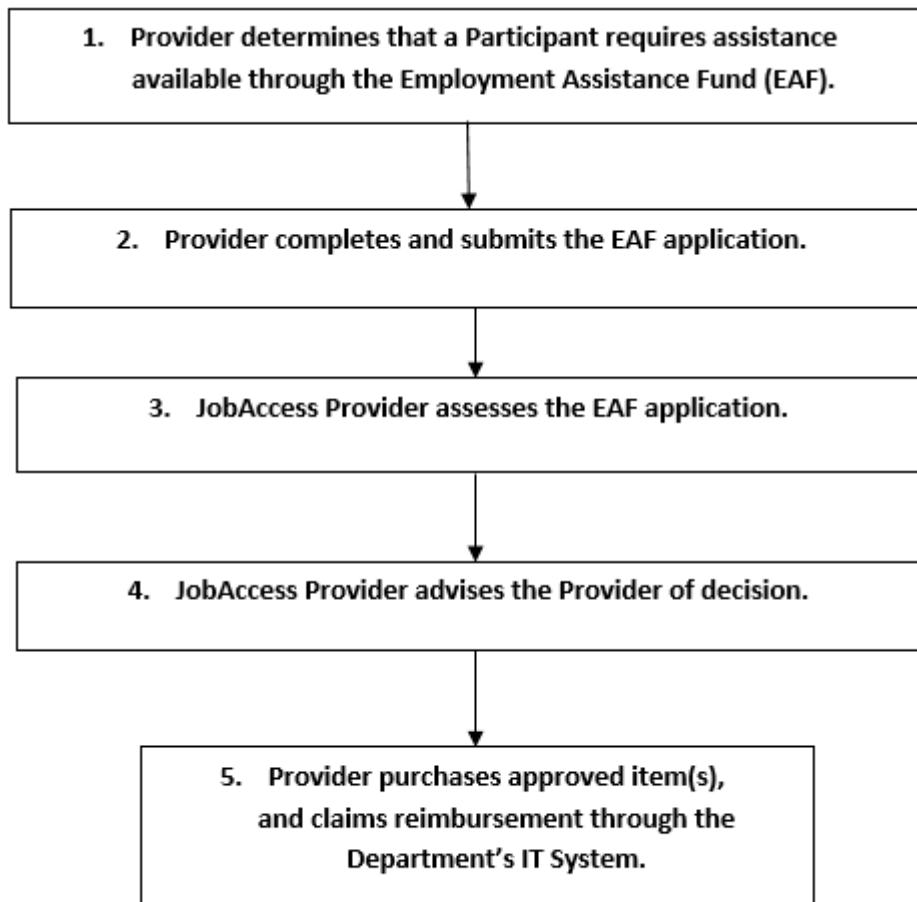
1. Provider determines that a Participant requires assistance available through the Employment Assistance Fund (EAF).

2. Provider completes and submits the EAF application.

3. JobAccess Provider assesses the EAF application.

4. JobAccess Provider advises the Provider of decision.

5. Provider purchases approved item(s), and claims reimbursement through the Department's IT System.